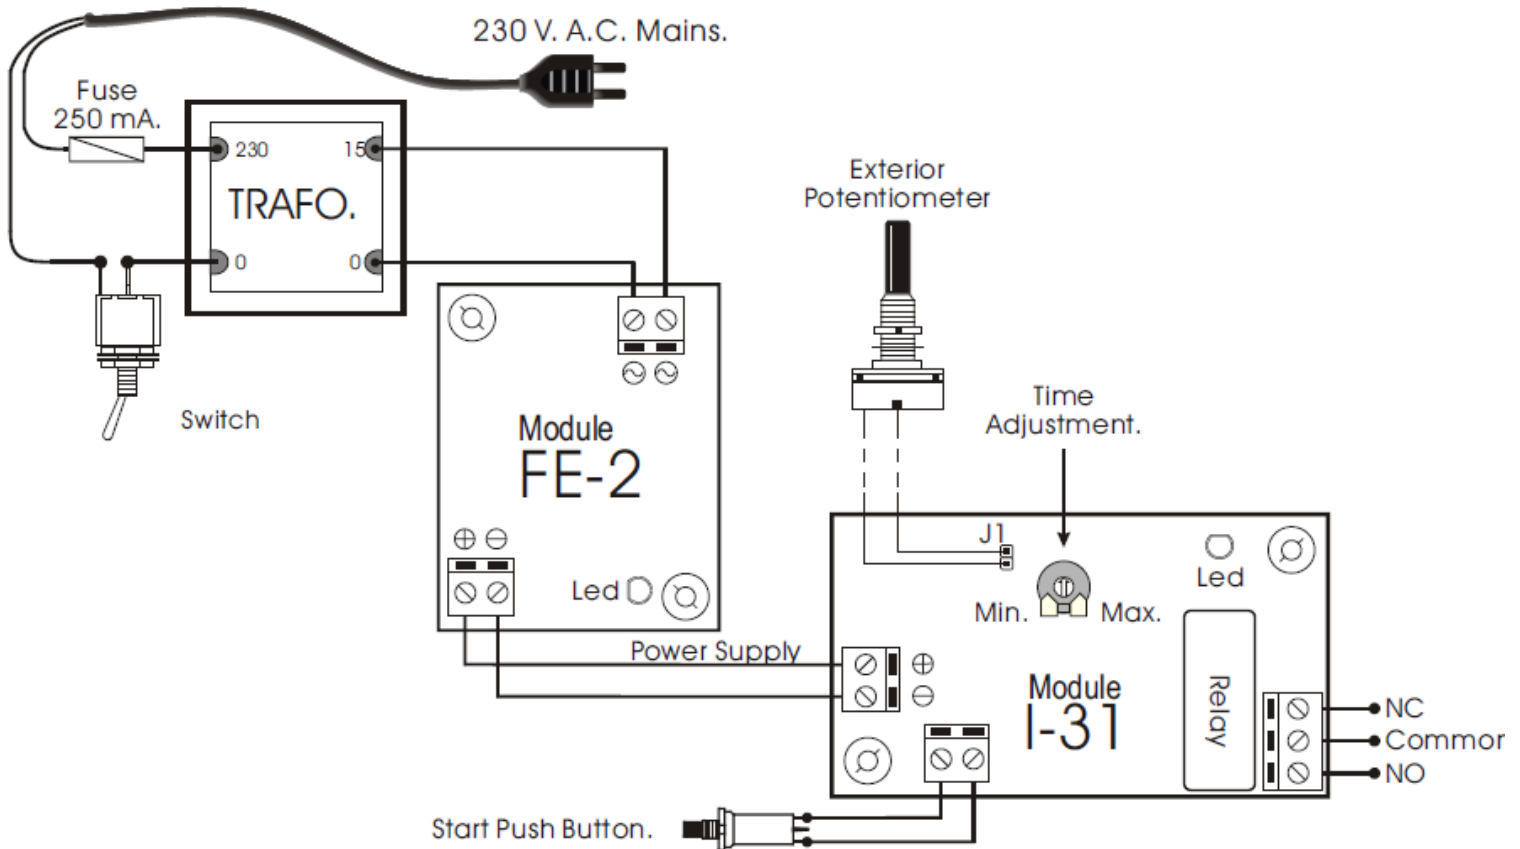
230 V. A.C. Mains.

Fuse
250 mA.

230
15
TRAFO.
0
0

Switch

Exterior
Potentiometer

Module
FE-2

⊕ ⊖

Led

Time
Adjustment.

J1

Led

Min.
Max.

Power Supply

⊕
⊖

Module
I-31

Relay

NC
Commor
NO

Start Push Button.